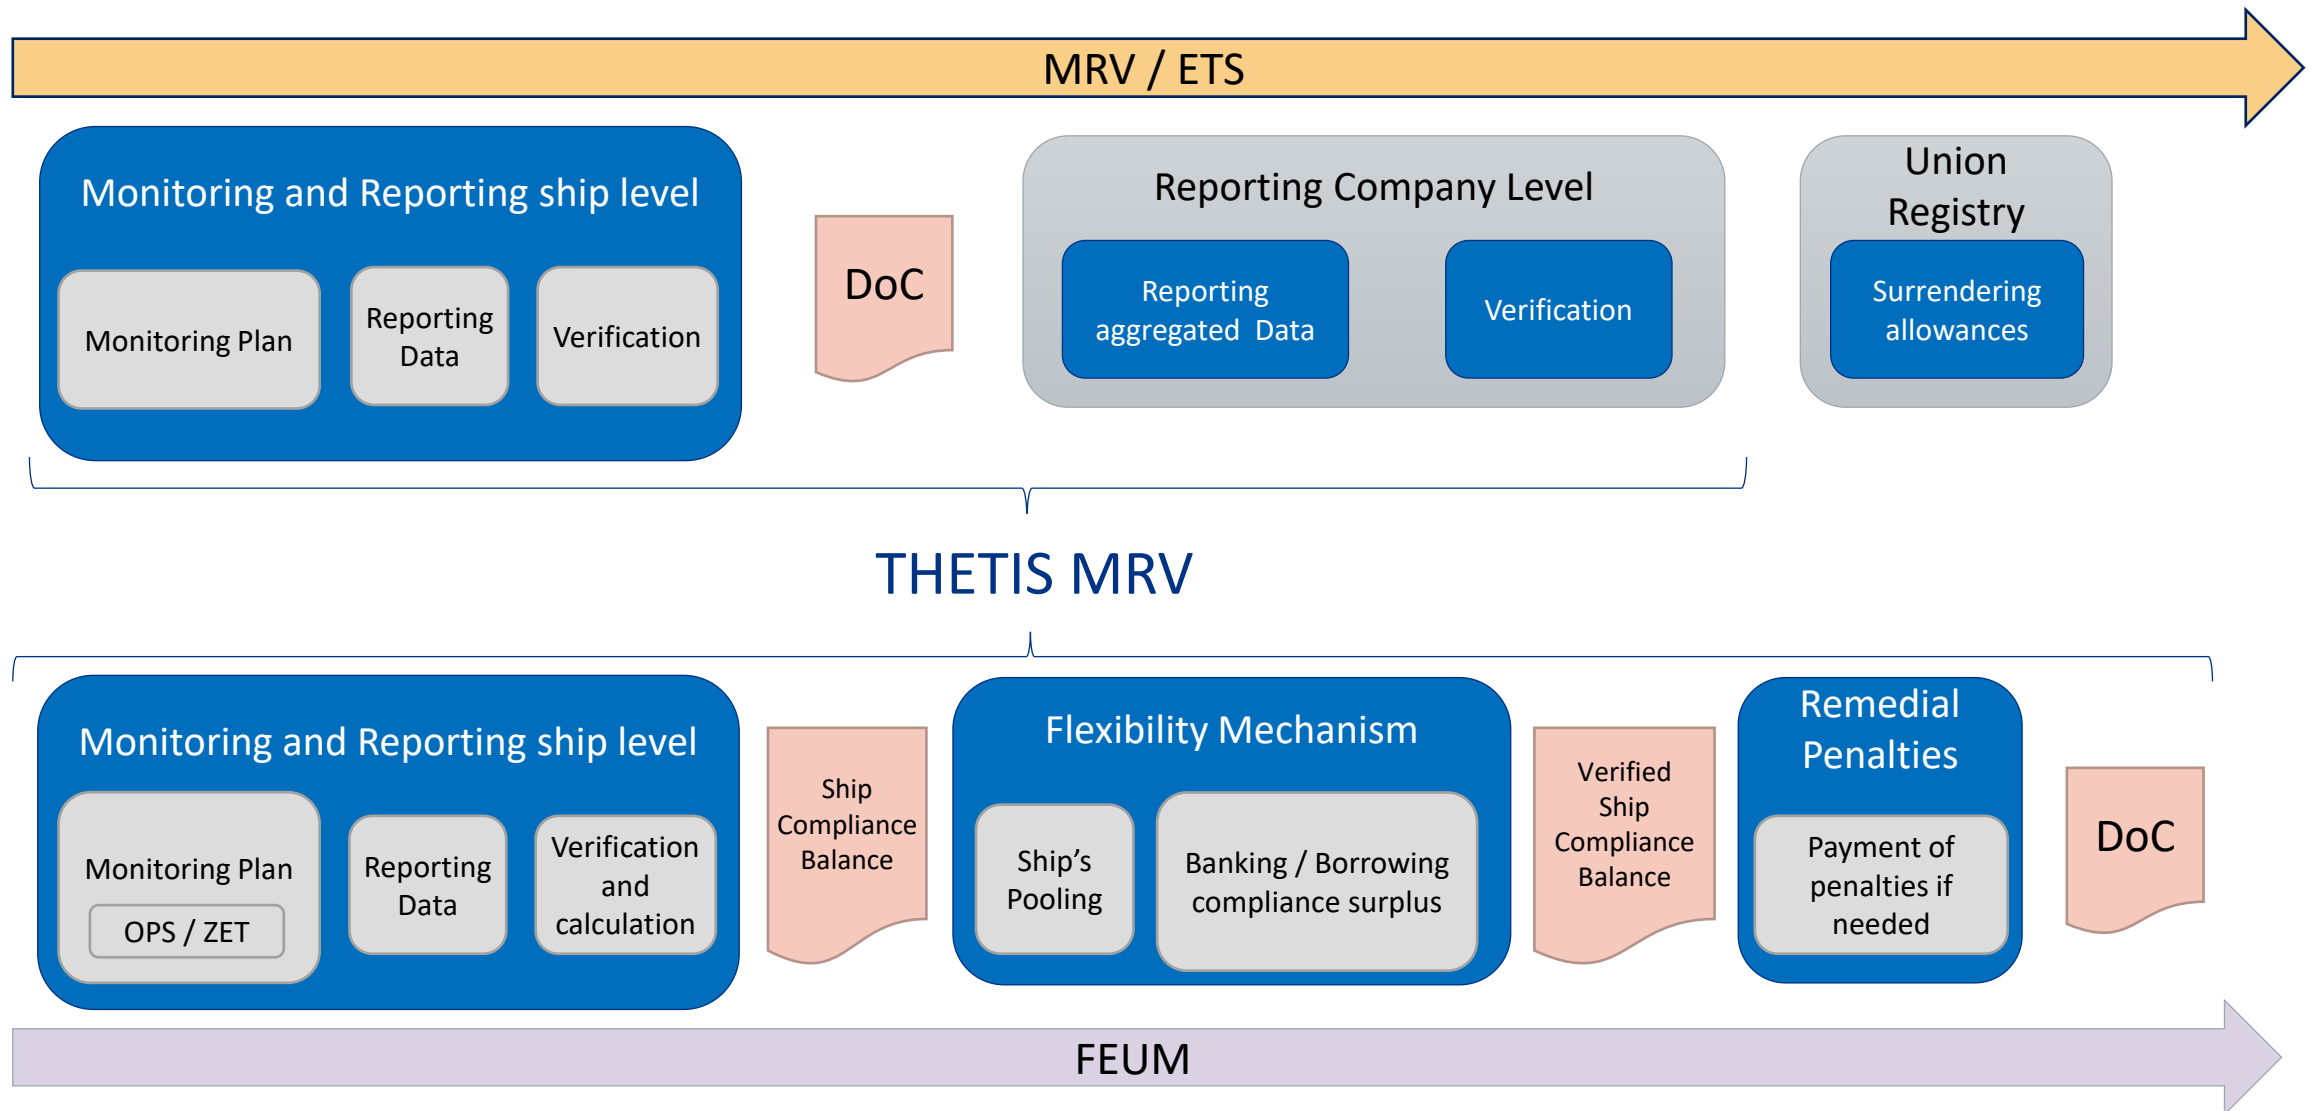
MRV / ETS

Monitoring and Reporting ship level

Monitoring Plan

Reporting Data

Verification

DoC

Reporting Company Level

Reporting aggregated Data

Verification

Union Registry

Surrendering allowances

THETIS MRV

Monitoring and Reporting ship level

Monitoring Plan

OPS / ZET

Reporting Data

Verification and calculation

Ship Compliance Balance

Flexibility Mechanism

Ship's Pooling

Banking / Borrowing compliance surplus

Verified Ship Compliance Balance

Remedial Penalties

Payment of penalties if needed

DoC

FEUM